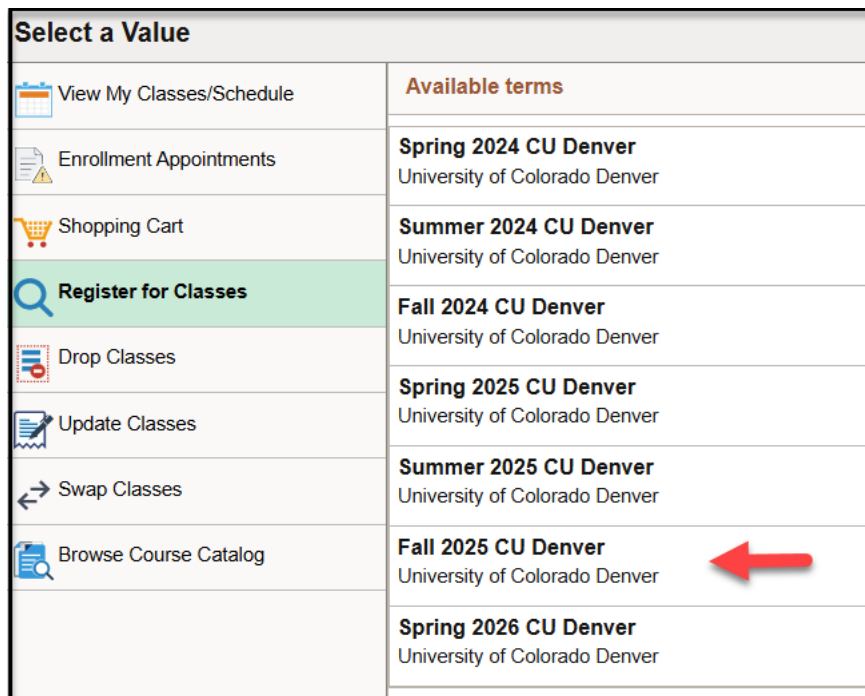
Select a Value

View My Classes/Schedule

Enrollment Appointments

Shopping Cart

Register for Classes

Drop Classes

Update Classes

Swap Classes

Browse Course Catalog

Available terms

Spring 2024 CU Denver
University of Colorado Denver

Summer 2024 CU Denver
University of Colorado Denver

Fall 2024 CU Denver
University of Colorado Denver

Spring 2025 CU Denver
University of Colorado Denver

Summer 2025 CU Denver
University of Colorado Denver

Fall 2025 CU Denver
University of Colorado Denver

Spring 2026 CU Denver
University of Colorado Denver